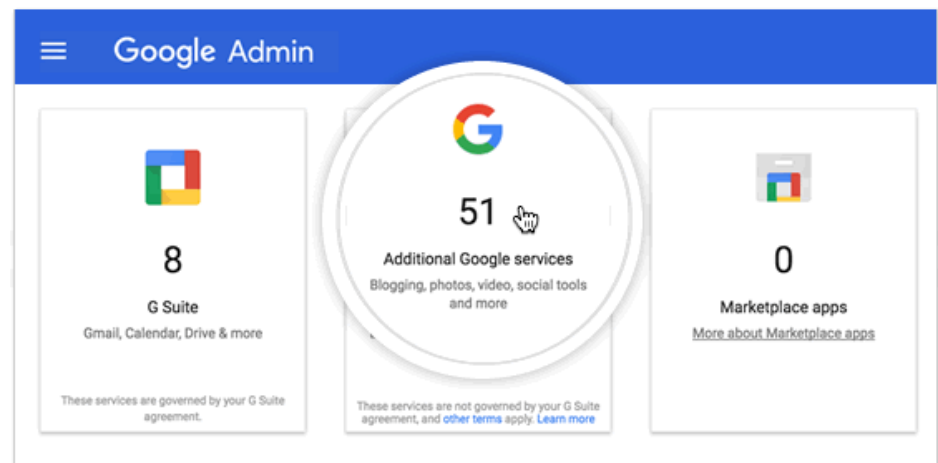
Google Admin

8

G Suite

Gmail, Calendar, Drive & more

These services are governed by your G Suite agreement.

51

Additional Google services

Blogging, photos, video, social tools and more

These services are not governed by your G Suite agreement, and other terms apply. Learn more

0

Marketplace apps

More about Marketplace apps